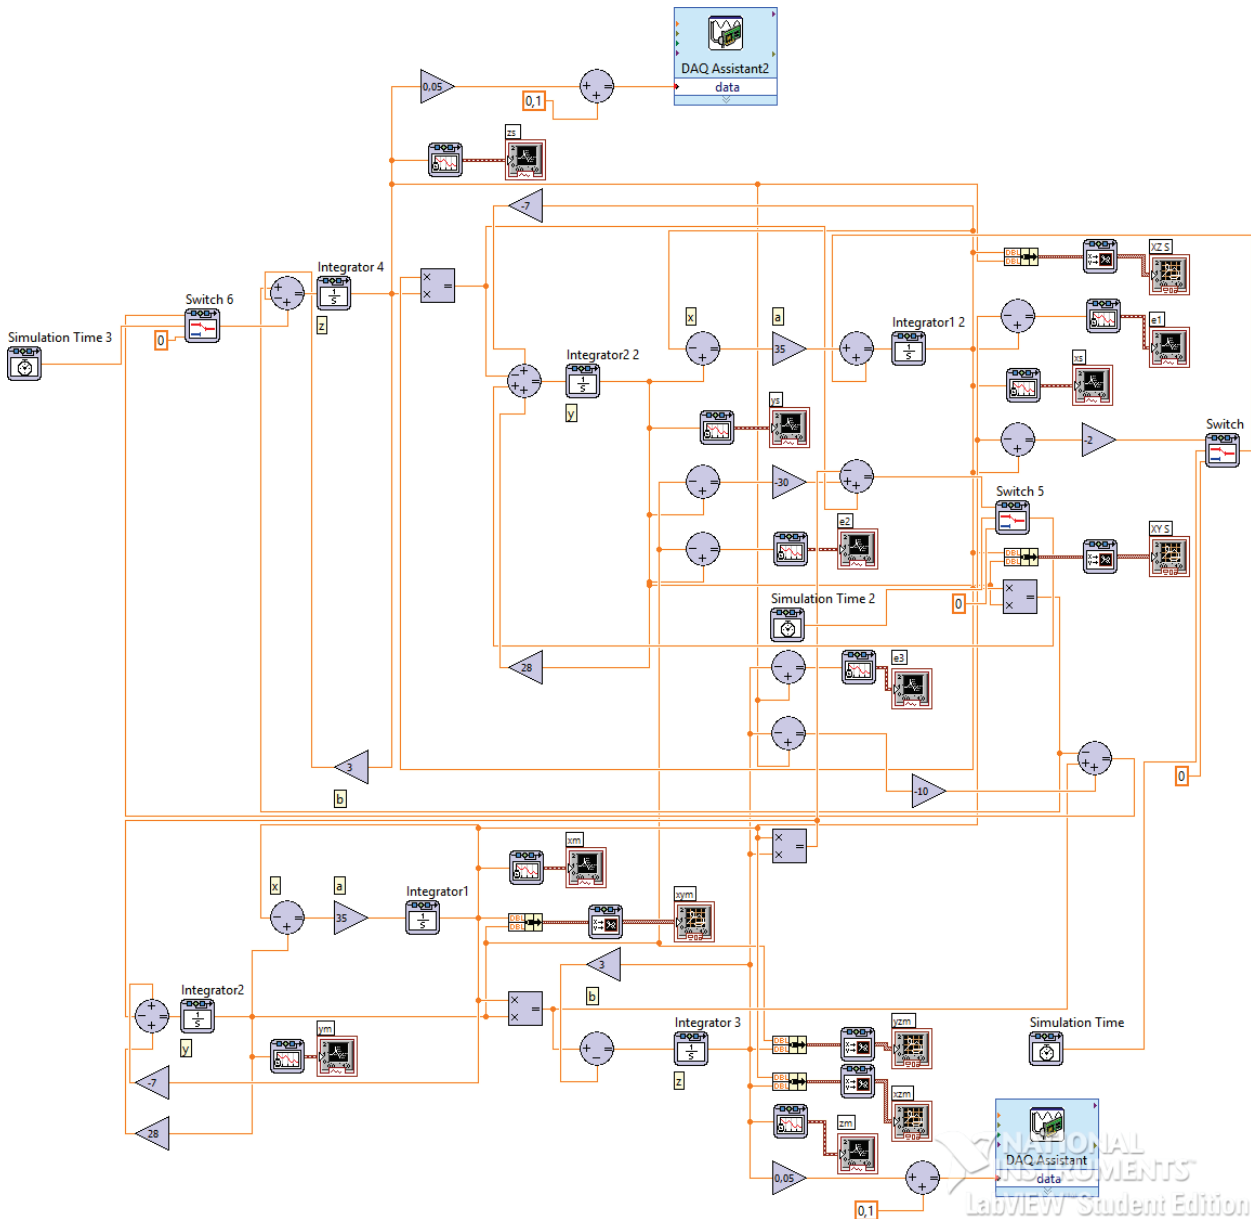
DAQ Assistant2
data
0,05
0,1
zs
-7
Integrator 4
Switch 6
Simulation Time 3
0
z
XZ S
Integrator1 2
x
a
35
e1
Integrator2 2
xs
y
ys
Switch
-2
-30
Switch 5
e2
XY S
0
Simulation Time 2
28
e3
3
-10
b
0
xm
x
a
Integrator1
35
xym
Integrator2
3
b
Integrator 3
Simulation Time
y
ym
z
yzm
-7
xzm
28
zm
DAQ Assistant
data
0,05
0,1
NATIONAL INSTRUMENTS
LabVIEW Student Edition